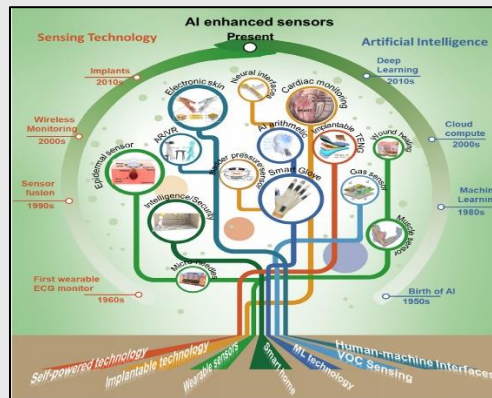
AI enhanced sensors
Present

Sensing Technology

Artificial Intelligence

Implants
2010s

Wireless Monitoring
2000s

Sensor fusion
1990s

First wearable ECG monitor
1960s

Deep Learning
2010s

Cloud compute
2000s

Machine Learning
1980s

Birth of AI
1950s

Electronic skin

Neural interface

Cardiac monitoring

AR/VR

AI arithmetic

Implantable TENG

Wound healing

Epidermal sensor

Bladder pressure sensor

Smart Glove

Gas sensor

Intelligence/Security

Muscle sensor

Microneedles

Self-powered technology

Implantable technology

Wearable sensors

Smart home

ML technology

VOC Sensing

Human-machine Interfaces